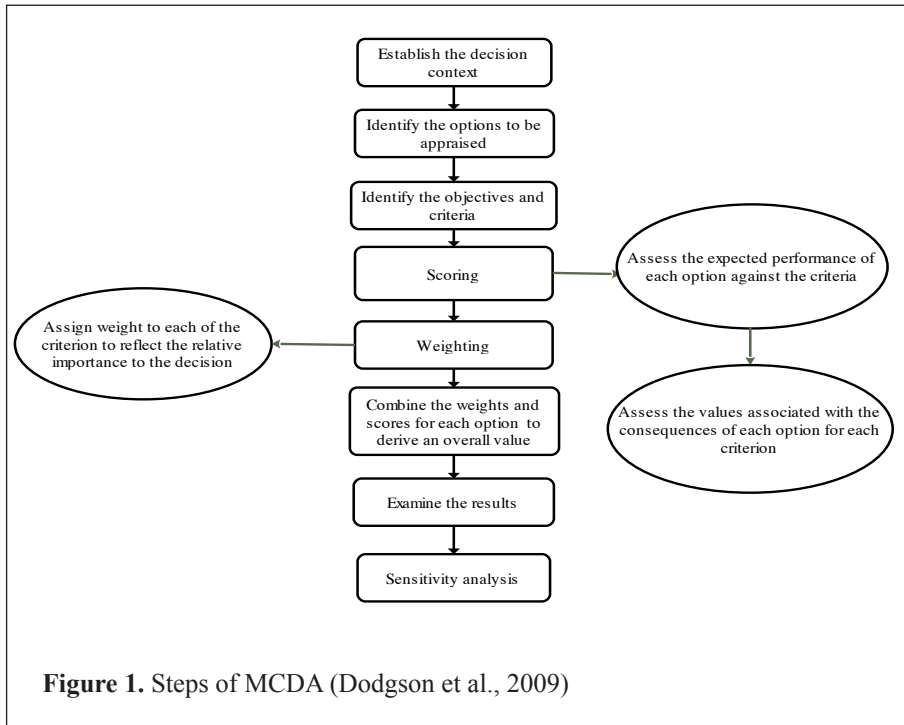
Establish the decision context

Identify the options to be appraised

Identify the objectives and criteria

Scoring

Assess the expected performance of each option against the criteria

Assign weight to each of the criterion to reflect the relative importance to the decision

Weighting

Assess the values associated with the consequences of each option for each criterion

Combine the weights and scores for each option to derive an overall value

Examine the results

Sensitivity analysis

**Figure 1.** Steps of MCDA (Dodgson et al., 2009)